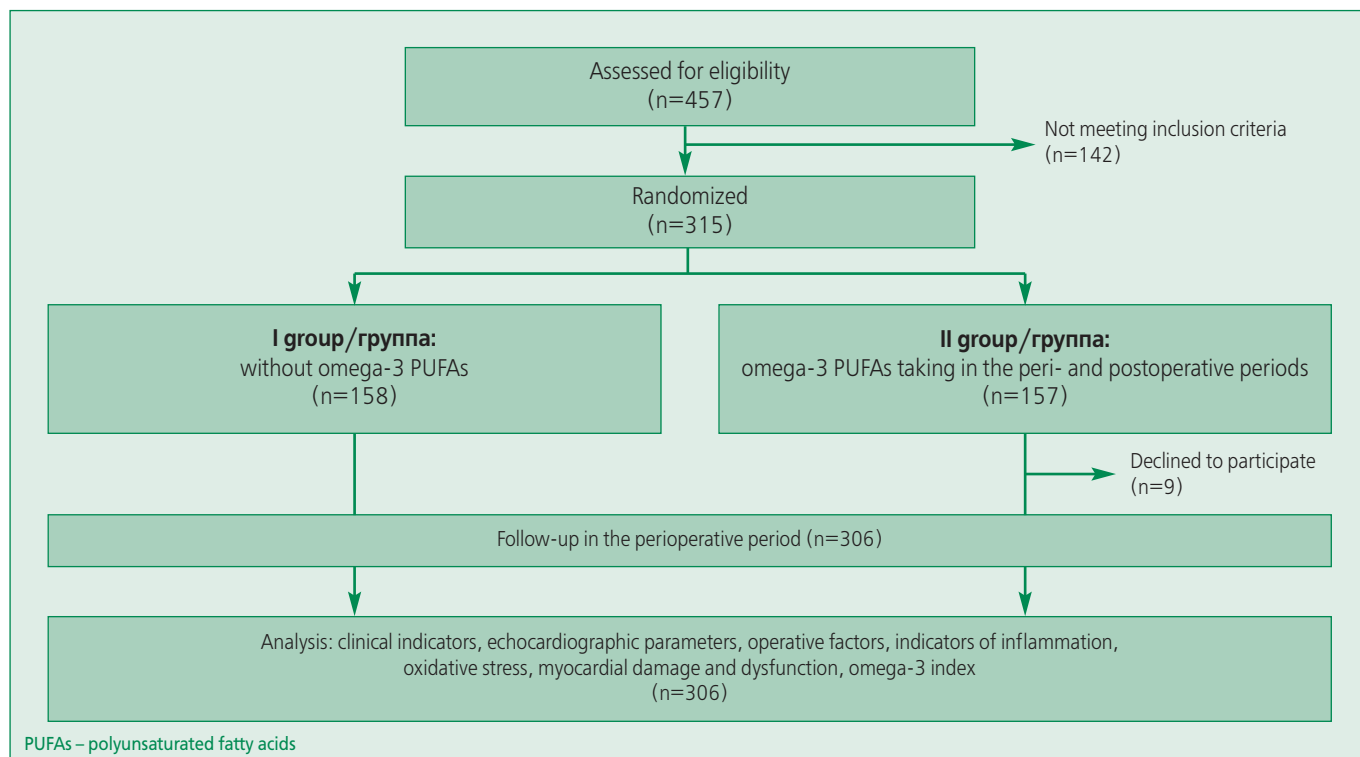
Assessed for eligibility
(n=457)

Not meeting inclusion criteria
(n=142)

Randomized
(n=315)

**I group/группа:**
without omega-3 PUFAs
(n=158)

**II group/группа:**
omega-3 PUFAs taking in the peri- and postoperative periods
(n=157)

Declined to participate
(n=9)

Follow-up in the perioperative period (n=306)

Analysis: clinical indicators, echocardiographic parameters, operative factors, indicators of inflammation, oxidative stress, myocardial damage and dysfunction, omega-3 index
(n=306)

PUFAs – polyunsaturated fatty acids